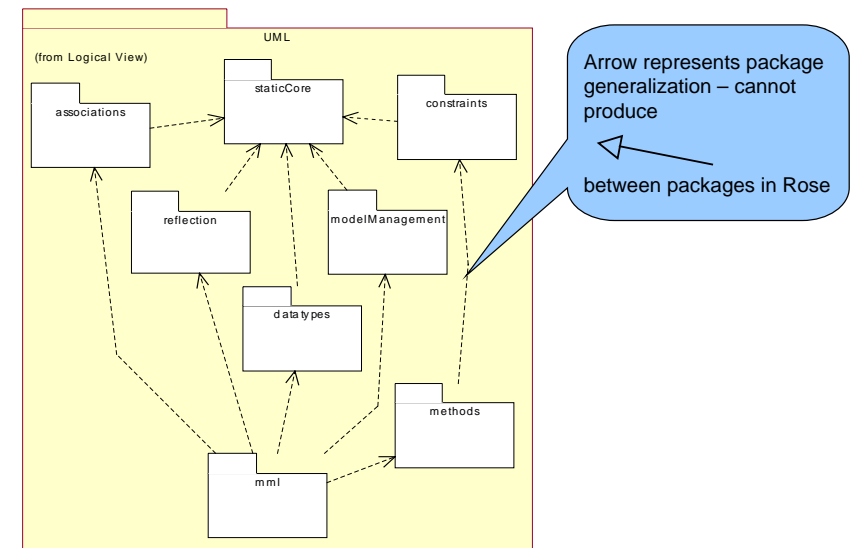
UML

(from Logical View)

associations

staticCore

constraints

reflection

modelManagement

datatypes

methods

mml

Arrow represents package generalization – cannot produce

between packages in Rose